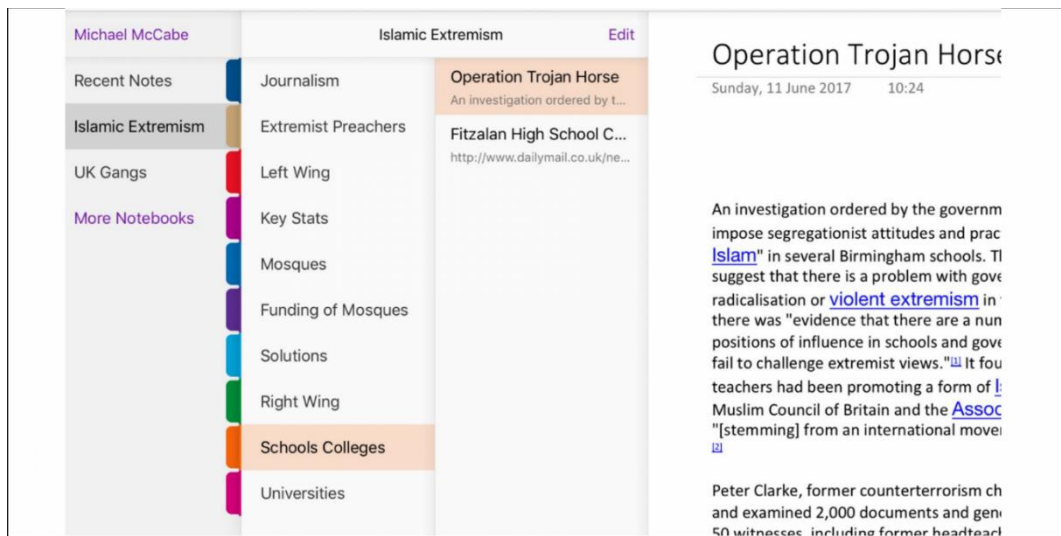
Michael McCabe

Recent Notes

Islamic Extremism

UK Gangs

More Notebooks

Islamic Extremism

Edit

Journalism

Extremist Preachers

Left Wing

Key Stats

Mosques

Funding of Mosques

Solutions

Right Wing

Schools Colleges

Universities

Operation Trojan Horse

An investigation ordered by t...

Fitzalan High School C...

http://www.dailymail.co.uk/ne...

Operation Trojan Horse

Sunday, 11 June 2017 10:24

An investigation ordered by the governm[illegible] impose segregationist attitudes and prac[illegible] Islam" in several Birmingham schools. T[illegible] suggest that there is a problem with gove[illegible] radicalisation or violent extremism in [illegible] there was "evidence that there are a num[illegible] positions of influence in schools and gove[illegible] fail to challenge extremist views."[1] It fou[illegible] teachers had been promoting a form of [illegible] Muslim Council of Britain and the Assoc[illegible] "[stemming] from an international mover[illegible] [2]

Peter Clarke, former counterterrorism ch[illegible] and examined 2,000 documents and gen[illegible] 50 witnesses, including former headteac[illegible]